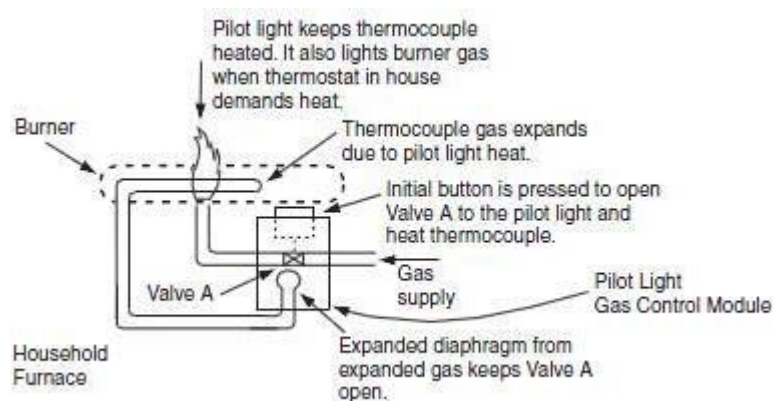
Pilot light keeps thermocouple heated. It also lights burner gas when thermostat in house demands heat.

Burner

Thermocouple gas expands due to pilot light heat.

Initial button is pressed to open Valve A to the pilot light and heat thermocouple.

Gas supply

Valve A

Pilot Light Gas Control Module

Household Furnace

Expanded diaphragm from expanded gas keeps Valve A open.